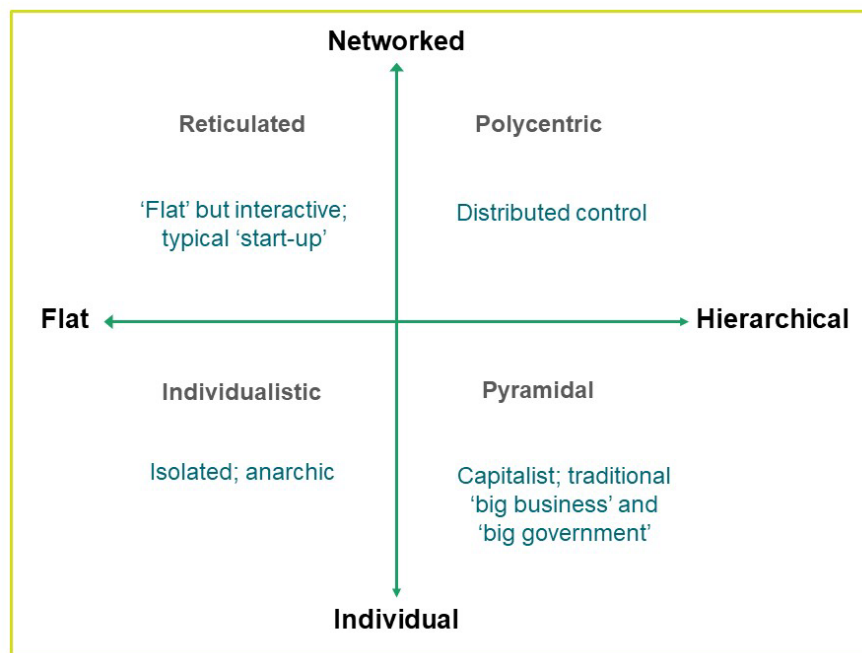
Networked

Reticulated

'Flat' but interactive; typical 'start-up'

Polycentric

Distributed control

Flat

Hierarchical

Individualistic

Isolated; anarchic

Pyramidal

Capitalist; traditional 'big business' and 'big government'

Individual